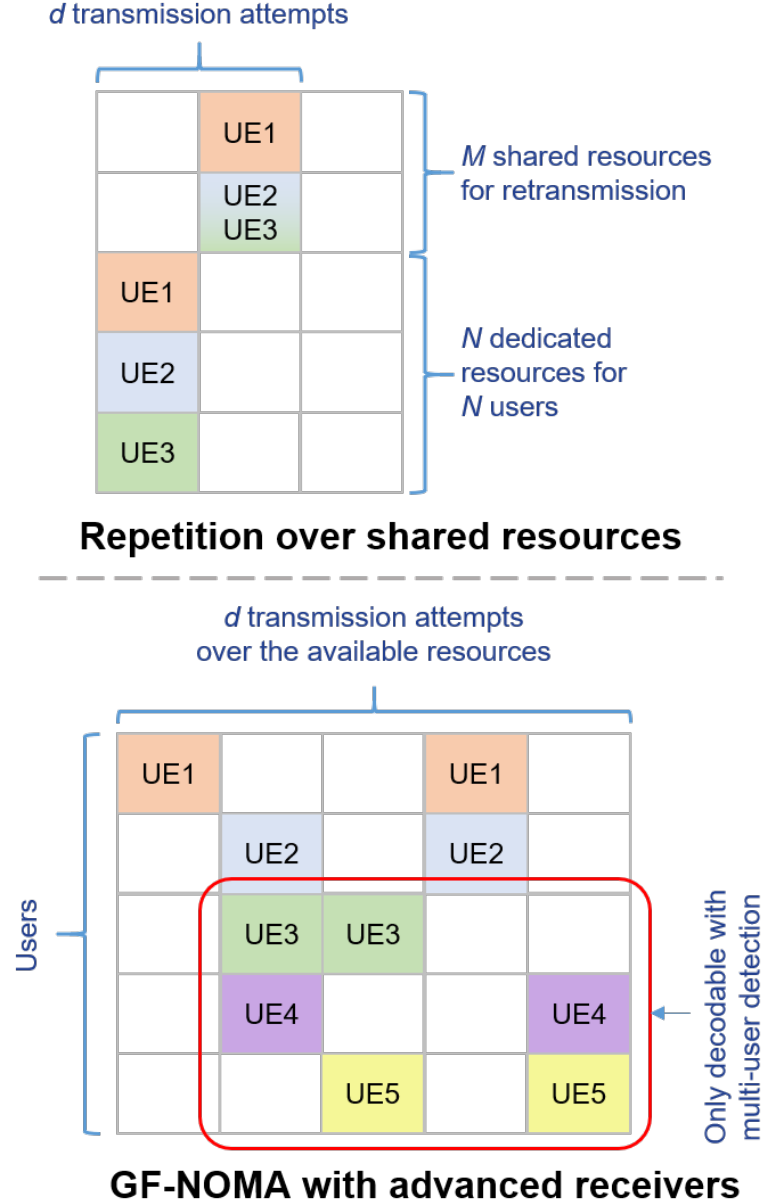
$d$ transmission attempts

| | | |
|---|---|---|
| | UE1 | |
| | UE2 UE3 | |
| UE1 | | |
| UE2 | | |
| UE3 | | |

$M$ shared resources for retransmission

$N$ dedicated resources for $N$ users

**Repetition over shared resources**

$d$ transmission attempts over the available resources

Users

| | | | | |
|---|---|---|---|---|
| UE1 | | | UE1 | |
| | UE2 | | UE2 | |
| | UE3 | UE3 | | |
| | UE4 | | | UE4 |
| | | UE5 | | UE5 |

Only decodable with multi-user detection

**GF-NOMA with advanced receivers**